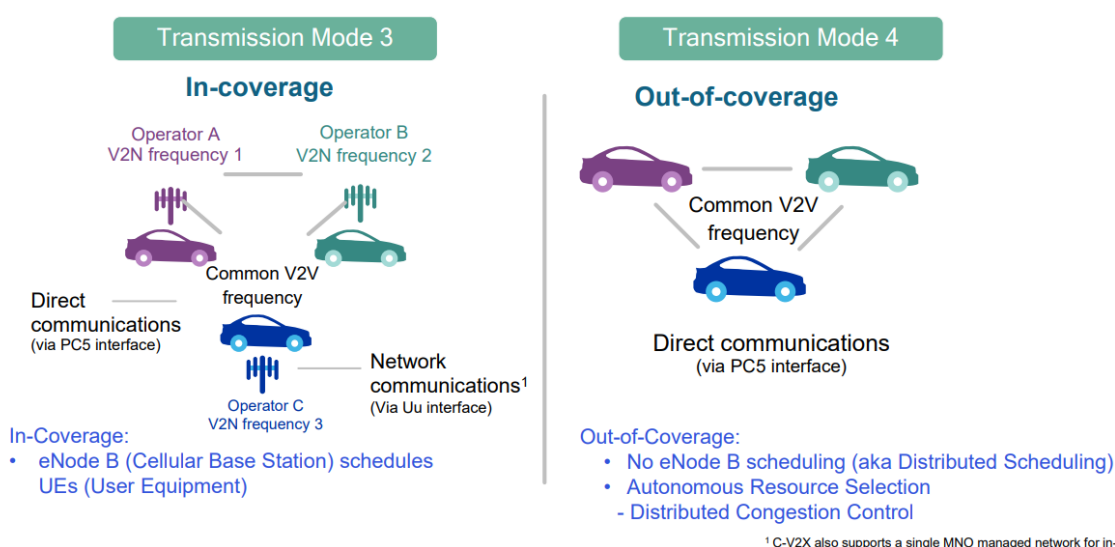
Transmission Mode 3

In-coverage

Operator A
V2N frequency 1

Operator B
V2N frequency 2

Common V2V frequency

Direct communications
(via PC5 interface)

Network communications$^1$
(Via Uu interface)

Operator C
V2N frequency 3

In-Coverage:
• eNode B (Cellular Base Station) schedules UEs (User Equipment)

Transmission Mode 4

Out-of-coverage

Common V2V frequency

Direct communications
(via PC5 interface)

Out-of-Coverage:
• No eNode B scheduling (aka Distributed Scheduling)
• Autonomous Resource Selection
- Distributed Congestion Control

$^1$ C-V2X also supports a single MNO managed network for in-